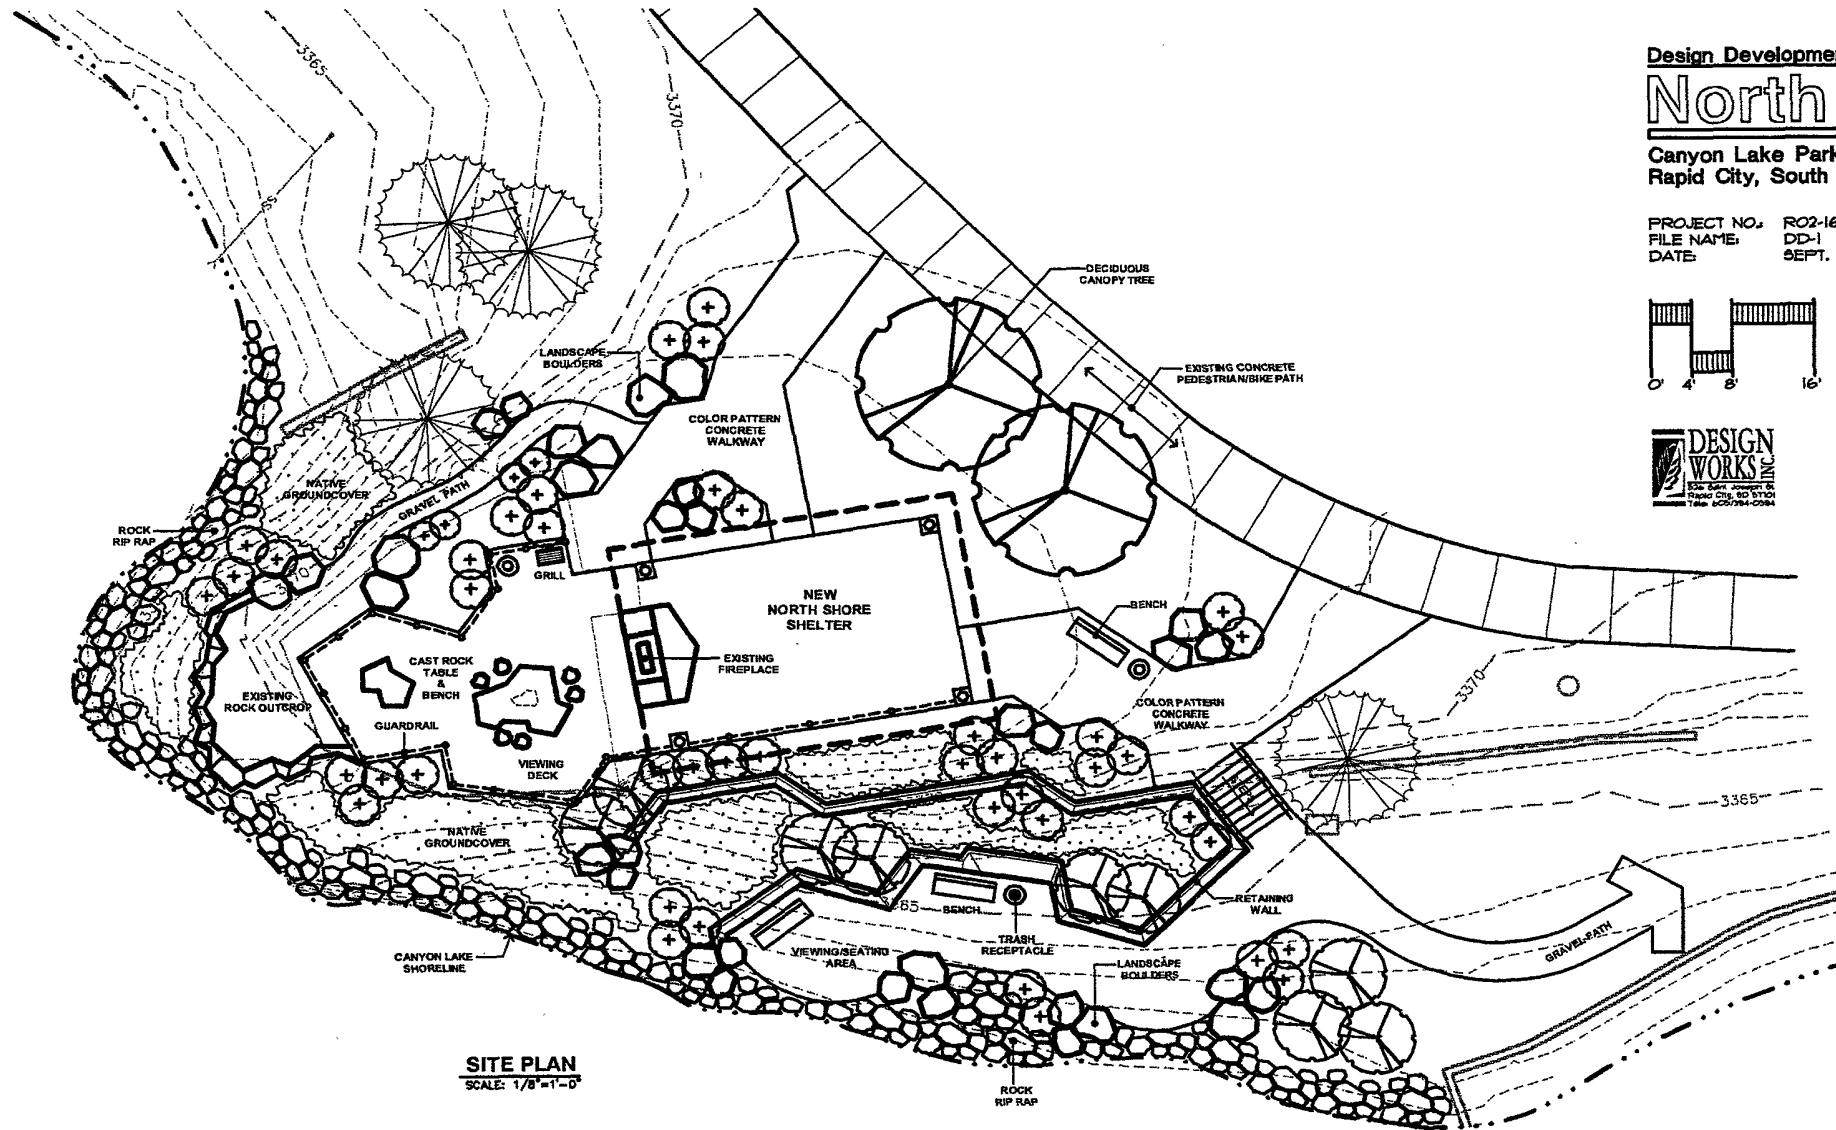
Design Developme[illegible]
North
Canyon Lake Par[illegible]
Rapid City, South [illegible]

PROJECT NO.: RO2-16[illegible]
FILE NAME: DD-1
DATE: SEPT. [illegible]

0' 4' 8' 16'

DESIGN WORKS INC.
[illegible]
Rapid City, SD 5770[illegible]
Tele. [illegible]

3365
3370
DECIDUOUS CANOPY TREE
EXISTING CONCRETE PEDESTRIAN/BIKE PATH
LANDSCAPE BOULDERS
COLOR PATTERN CONCRETE WALKWAY
NATIVE GROUNDCOVER
GRAVEL PATH
ROCK RIP RAP
GRILL
NEW NORTH SHORE SHELTER
EXISTING FIREPLACE
BENCH
CAST ROCK TABLE & BENCH
EXISTING ROCK OUTCROP
GUARDRAIL
VIEWING DECK
COLOR PATTERN CONCRETE WALKWAY
3370
3365
NATIVE GROUNDCOVER
3385
BENCH
TRASH RECEPTACLE
RETAINING WALL
CANYON LAKE SHORELINE
VIEWING/SEATING AREA
LANDSCAPE BOULDERS
GRAVEL PATH
ROCK RIP RAP

SITE PLAN
SCALE: 1/8"=1'-0"